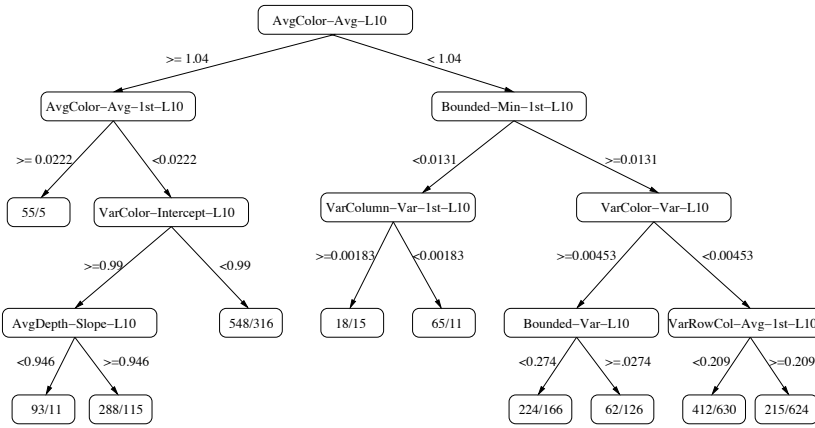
AvgColor−Avg−L10

>= 1.04

< 1.04

AvgColor−Avg−1st−L10

Bounded−Min−1st−L10

>= 0.0222

<0.0222

<0.0131

>=0.0131

55/5

VarColor−Intercept−L10

VarColumn−Var−1st−L10

VarColor−Var−L10

>=0.99

<0.99

>=0.00183

<0.00183

>=0.00453

<0.00453

AvgDepth−Slope−L10

548/316

18/15

65/11

Bounded−Var−L10

VarRowCol−Avg−1st−L10

<0.946

>=0.946

<0.274

>=.0274

<0.209

>=0.209

93/11

288/115

224/166

62/126

412/630

215/624